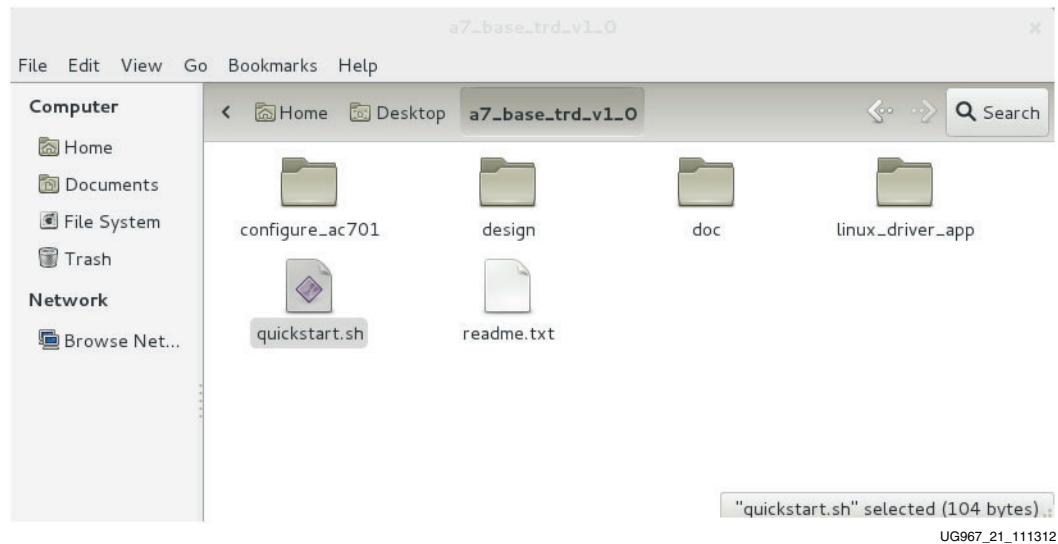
a7_base_trd_v1_0

File Edit View Go Bookmarks Help

Computer
Home
Documents
File System
Trash
Network
Browse Net...

Home Desktop a7_base_trd_v1_0

Search

configure_ac701
design
doc
linux_driver_app
quickstart.sh
readme.txt

"quickstart.sh" selected (104 bytes)

UG967_21_111312